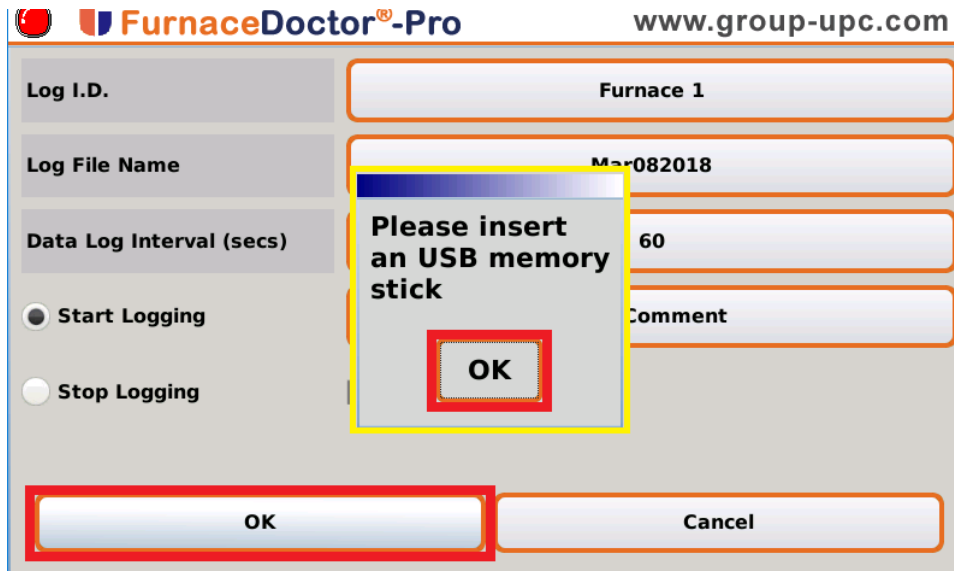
FurnaceDoctor®-Pro www.group-upc.com

Log I.D.

Furnace 1

Log File Name

Mar082018

Data Log Interval (secs)

60

Start Logging

Comment

Stop Logging

Please insert an USB memory stick

OK

OK

Cancel